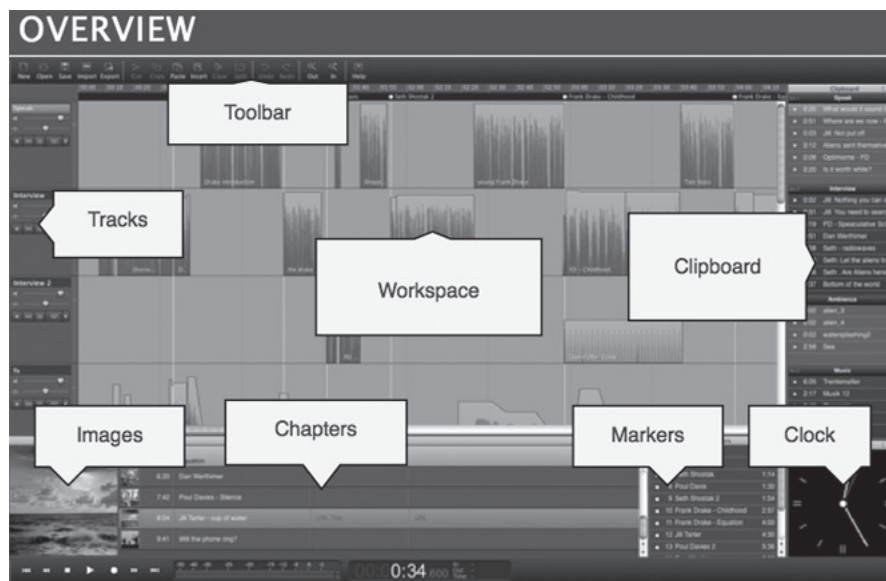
OVERVIEW

New Open Save Import Export Cut Copy Paste Insert Clear Split Undo Redo Out In Help

Toolbar

Tracks

Workspace

Clipboard

Images

Chapters

Markers

Clock

Speak
Interview
Interview 2
fx

Clipboard
Speak
0:20 What would it sound
0:51 Where are we now
0:03 Jill: Not put off
0:12 Aliens sent themselves
0:08 Optimisme - FD
0:20 Is it worth while?
Interview
0:02 Jill: Nothing you can s
0:01 Jill: You need to search
FD - Speculative Sci
Dan Werthimer
Seth - radiowaves
Seth: Let the aliens to
Seth: Are Aliens here
Bottom of the world
Ambience
alien_3
alien_4
0:02 watersplashing2
2:56 Sea
Music
6:05 Tremlemeller
2:17 Musik 12

Drake introduction
Shosta
Frank Drake
Two stars
FD - Childhood
Seth Shostak 2
Frank Drake - Childhood
Frank Drake

6:20 Dan Werthimer
7:42 Paul Davies - Silence
8:04 Jill Tarter - cup of water
8:41 Will the phone ring?

Seth Shostak 1:14
4 Paul Davis 1:30
9 Seth Shostak 2 1:54
10 Frank Drake - Childhood 2:57
11 Frank Drake - Equation 4:05
12 Jill Tarter 4:30
13 Paul Davies 2 5:30

0:34